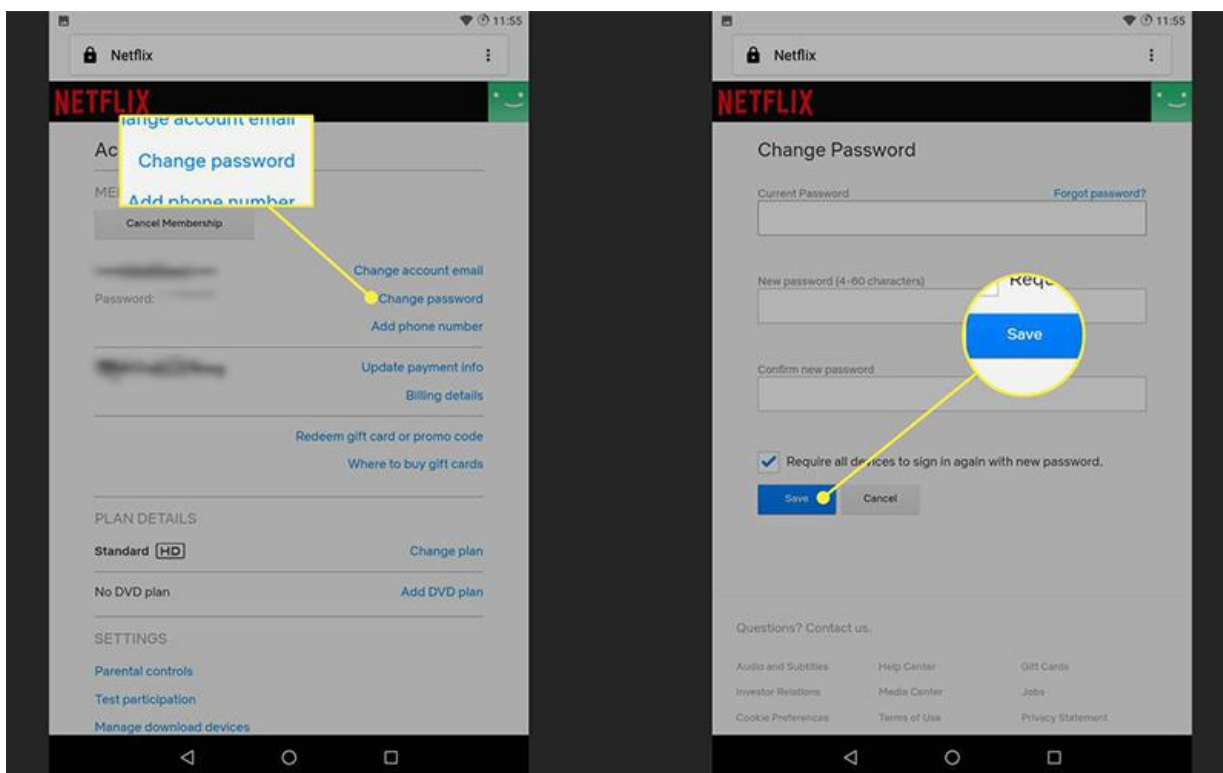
11:55

Netflix

NETFLIX

ange account email

Change password

Add phone number

Ac

ME

Cancel Membership

Change account email

Password:

Change password

Add phone number

Update payment info

Billing details

Redeem gift card or promo code

Where to buy gift cards

PLAN DETAILS

Standard HD

Change plan

No DVD plan

Add DVD plan

SETTINGS

Parental controls

Test participation

Manage download devices

11:55

Netflix

NETFLIX

Change Password

Current Password

Forgot password?

New password (4-60 characters)

Requ

Save

Confirm new password

Require all devices to sign in again with new password.

Save

Cancel

Questions? Contact us.

Audio and Subtitles

Help Center

Gift Cards

Investor Relations

Media Center

Jobs

Cookie Preferences

Terms of Use

Privacy Statement